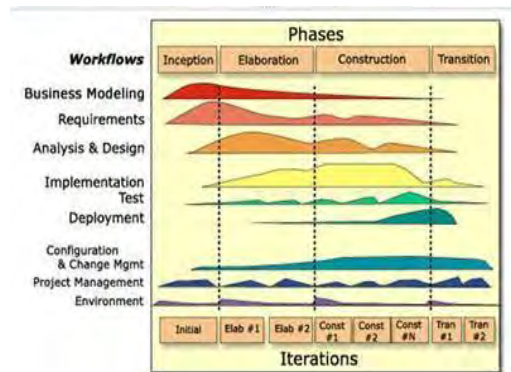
Phases

Workflows

Inception | Elaboration | Construction | Transition

Business Modeling
Requirements
Analysis & Design
Implementation
Test
Deployment
Configuration & Change Mgmt
Project Management
Environment

Initial | Elab #1 | Elab #2 | Const #1 | Const #2 | Const #N | Tran #1 | Tran #2

Iterations